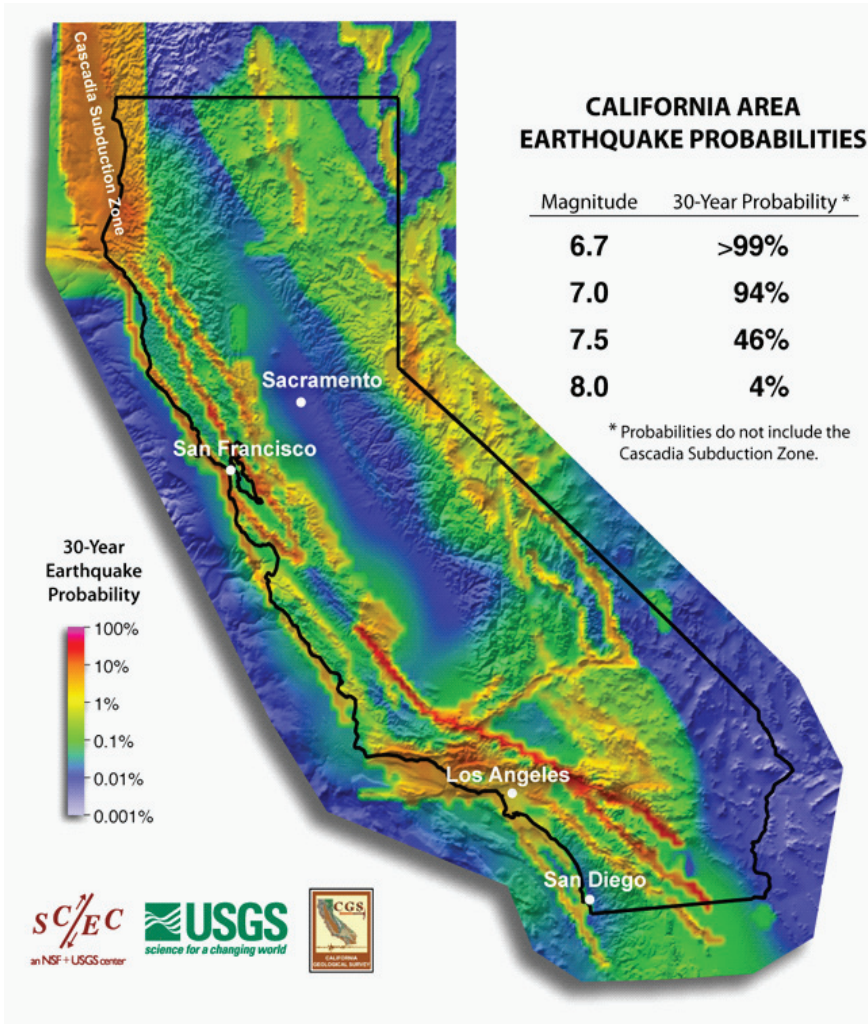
Cascadia Subduction Zone

CALIFORNIA AREA EARTHQUAKE PROBABILITIES

| Magnitude | 30-Year Probability * |
|---|---|
| 6.7 | >99% |
| 7.0 | 94% |
| 7.5 | 46% |
| 8.0 | 4% |

* Probabilities do not include the Cascadia Subduction Zone.

Sacramento

San Francisco

Los Angeles

San Diego

30-Year Earthquake Probability

100%
10%
1%
0.1%
0.01%
0.001%

SCEC
an NSF + USGS center

USGS
science for a changing world

CGS
CALIFORNIA GEOLOGICAL SURVEY